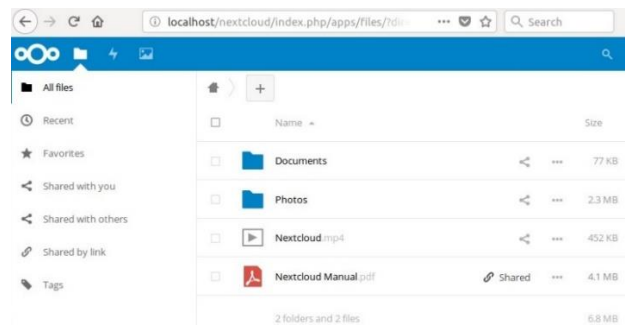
localhost/nextcloud/index.php/apps/files/?dir

Search

All files

Recent

Favorites

Shared with you

Shared with others

Shared by link

Tags

+

| | Name ▲ | | | Size |
|---|---|---|---|---|
| | Documents | | ••• | 77 KB |
| | Photos | | ••• | 2.3 MB |
| | Nextcloud.mp4 | | ••• | 452 KB |
| | Nextcloud Manual.pdf | Shared | ••• | 4.1 MB |
| | 2 folders and 2 files | | | 6.8 MB |